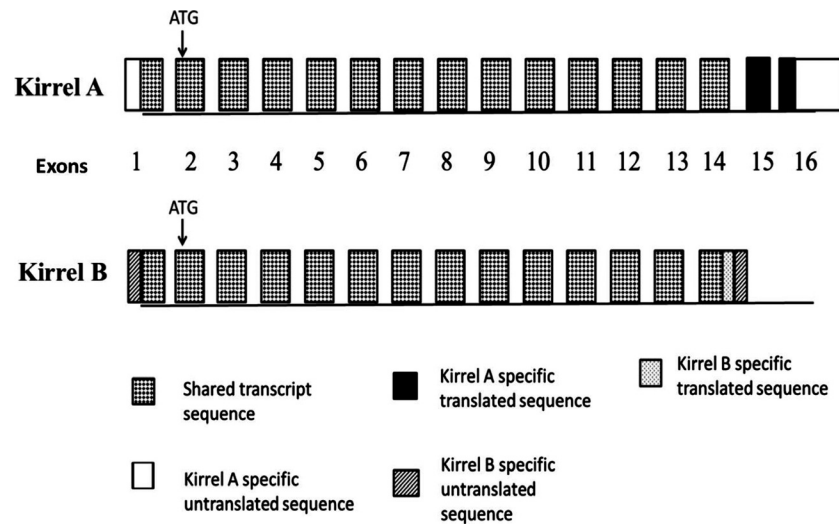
ATG

Kirrel A

Exons 1 2 3 4 5 6 7 8 9 10 11 12 13 14 15 16

ATG

Kirrel B

Shared transcript sequence

Kirrel A specific translated sequence

Kirrel B specific translated sequence

Kirrel A specific untranslated sequence

Kirrel B specific untranslated sequence